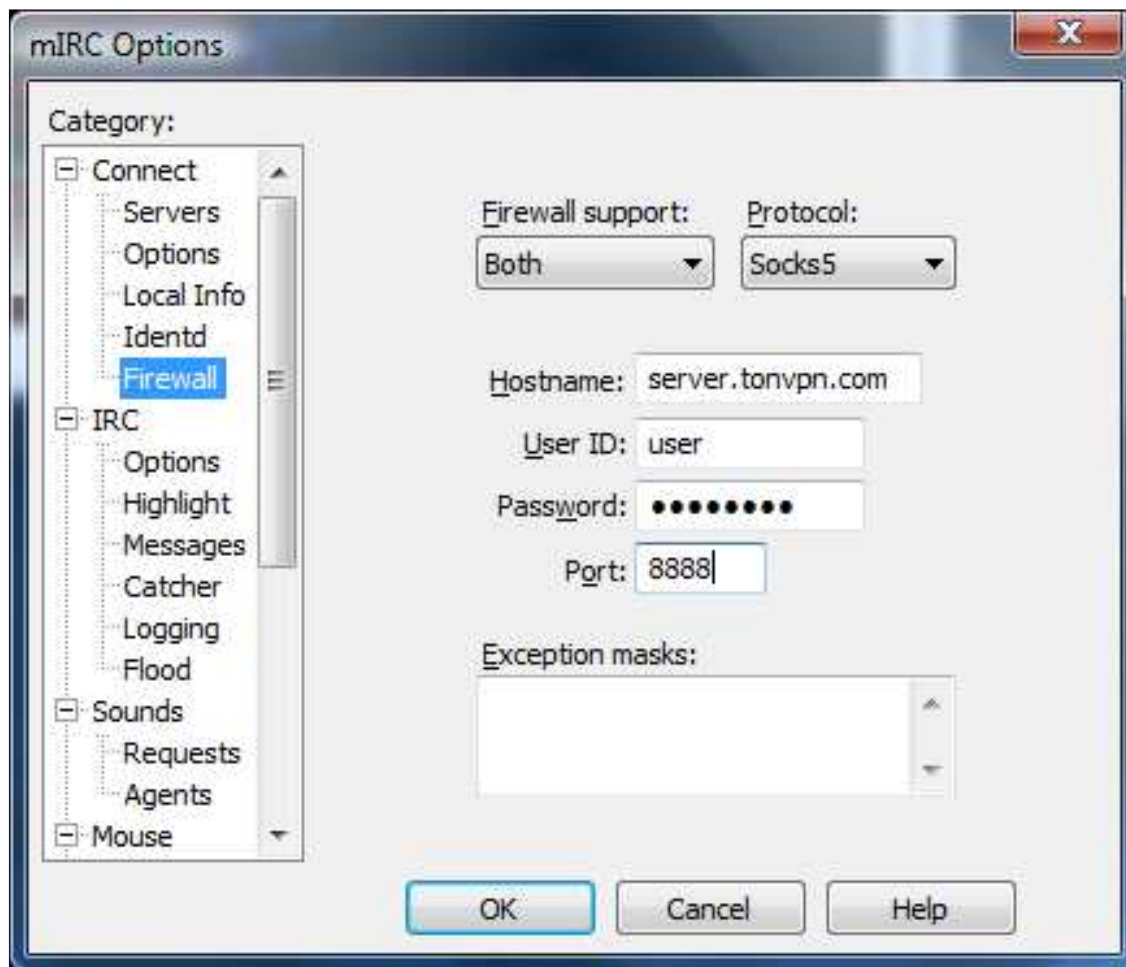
mIRC Options

Category:

Connect
Servers
Options
Local Info
Identd
Firewall
IRC
Options
Highlight
Messages
Catcher
Logging
Flood
Sounds
Requests
Agents
Mouse

Firewall support:
Both

Protocol:
Socks5

Hostname: server.tonvpn.com
User ID: user
Password: •••••••••
Port: 8888

Exception masks:

OK
Cancel
Help